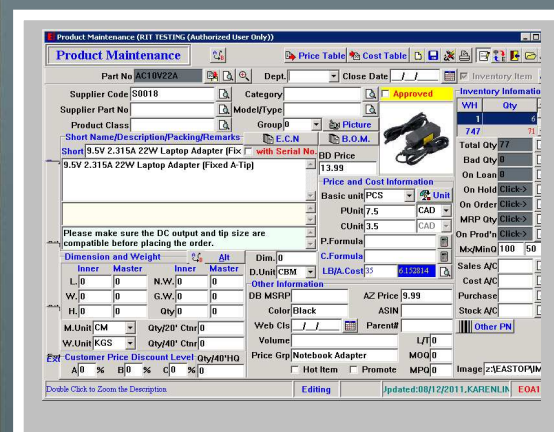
Product Maintenance (RIT TESTING (Authorized User Only))

Product Maintenance

Price Table Cost Table

Part No AC10V22A Dept. Close Date __/__/__ Inventory Item

Supplier Code S0018 Category Approved

Supplier Part No Model/Type

Product Class Group 0 Picture

Short Name/Description/Packing/Remarks E.C.N B.O.M.

Short 9.5V 2.315A 22W Laptop Adapter (Fix with Serial No.

9.5V 2.315A 22W Laptop Adapter (Fixed A-Tip)

BD Price
13.99

Price and Cost Information

Basic unit PCS Unit

PUnit 7.5 CAD

CUnit 3.5 CAD

P.Formula

C.Formula

LB/A.Cost 35 6.152814

Please make sure the DC output and tip size are compatible before placing the order.

Dimension and Weight Alt

| | Inner | Master | | Inner | Master |
|---|---|---|---|---|---|
| L. | 0 | 0 | N.W. | 0 | 0 |
| W. | 0 | 0 | G.W. | 0 | 0 |
| H. | 0 | 0 | Qty | 0 | 0 |

Dim. 0

D.Unit CBM

M.Unit CM Qty/20' Ctnr 0

W.Unit KGS Qty/40' Ctnr 0

Customer Price Discount Level Qty/40'HQ

A 0 % B 0 % C 0 % 0

Other Information

DB MSRP AZ Price 9.99

Color Black ASIN

Web Cls __/__/__ Parent#

Volume L/T 0

Price Grp Notebook Adapter MOQ 0

Hot Item Promote MPQ 0

Inventory Information

| WH | Qty |
|---|---|
| 1 | 6 |
| 747 | 71 |

Total Qty 77

Bad Qty 0

On Loan 0

On Hold Click->

On Order Click->

MRP Qty Click->

On Prod'n Click->

Mx/MinQ 100 50

Sales A/C

Cost A/C

Purchase

Stock A/C

Other PN

Image z:\EASTOP\IM

Double Click to Zoom the Description

Editing

Updated:08/12/2011,KARENLIN

EOA1